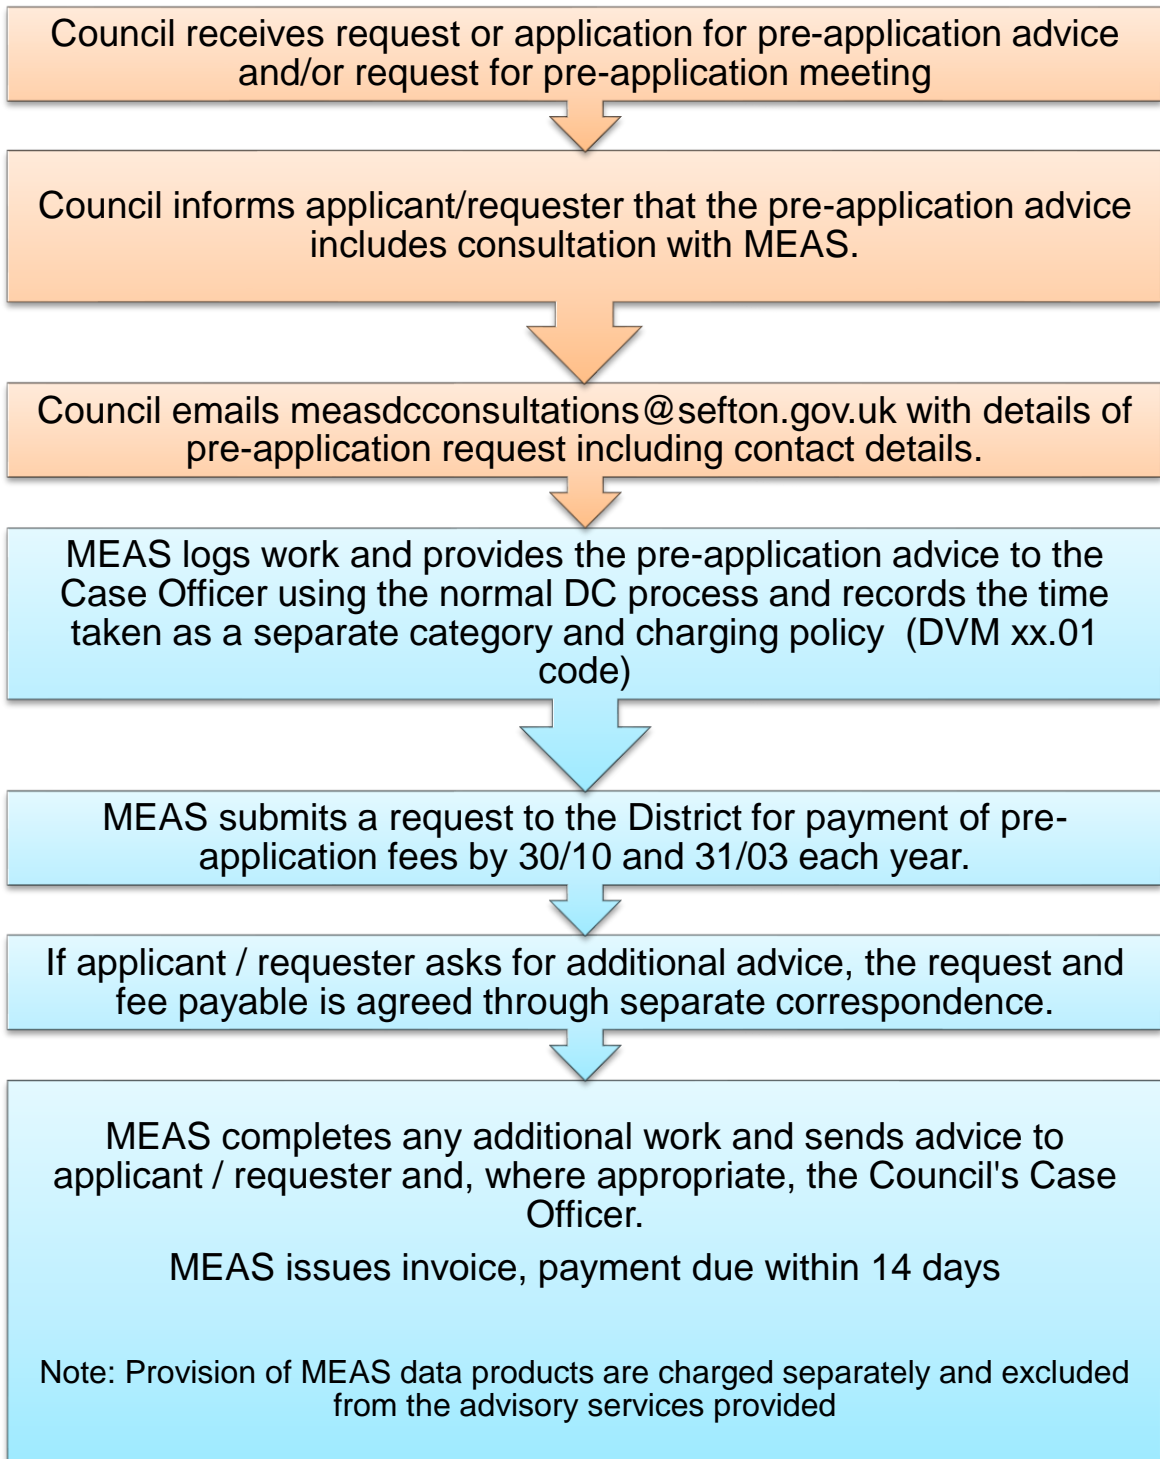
Council receives request or application for pre-application advice and/or request for pre-application meeting

Council informs applicant/requester that the pre-application advice includes consultation with MEAS.

Council emails measdcconsultations@sefton.gov.uk with details of pre-application request including contact details.

MEAS logs work and provides the pre-application advice to the Case Officer using the normal DC process and records the time taken as a separate category and charging policy (DVM xx.01 code)

MEAS submits a request to the District for payment of pre-application fees by 30/10 and 31/03 each year.

If applicant / requester asks for additional advice, the request and fee payable is agreed through separate correspondence.

MEAS completes any additional work and sends advice to applicant / requester and, where appropriate, the Council's Case Officer.

MEAS issues invoice, payment due within 14 days

Note: Provision of MEAS data products are charged separately and excluded from the advisory services provided